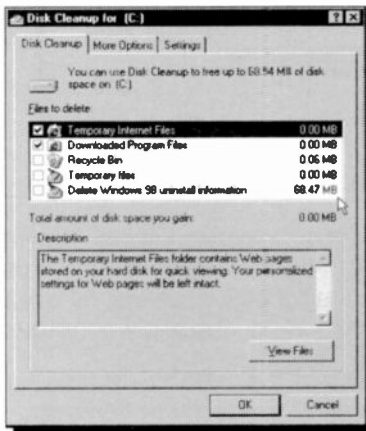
Disk Cleanup for (C:)

Disk Cleanup | More Options | Settings

You can use Disk Cleanup to free up to 68.54 MB of disk space on (C:).

Files to delete:

| | | |
|---|---|---|
| ☑ | Temporary Internet Files | 0.00 MB |
| ☑ | Downloaded Program Files | 0.00 MB |
| ☐ | Recycle Bin | 0.06 MB |
| ☐ | Temporary files | 0.00 MB |
| ☐ | Delete Windows 98 uninstall information | 68.47 MB |

Total amount of disk space you gain: 0.00 MB

Description

The Temporary Internet Files folder contains Web pages stored on your hard disk for quick viewing. Your personalized settings for Web pages will be left intact.

View Files

OK Cancel